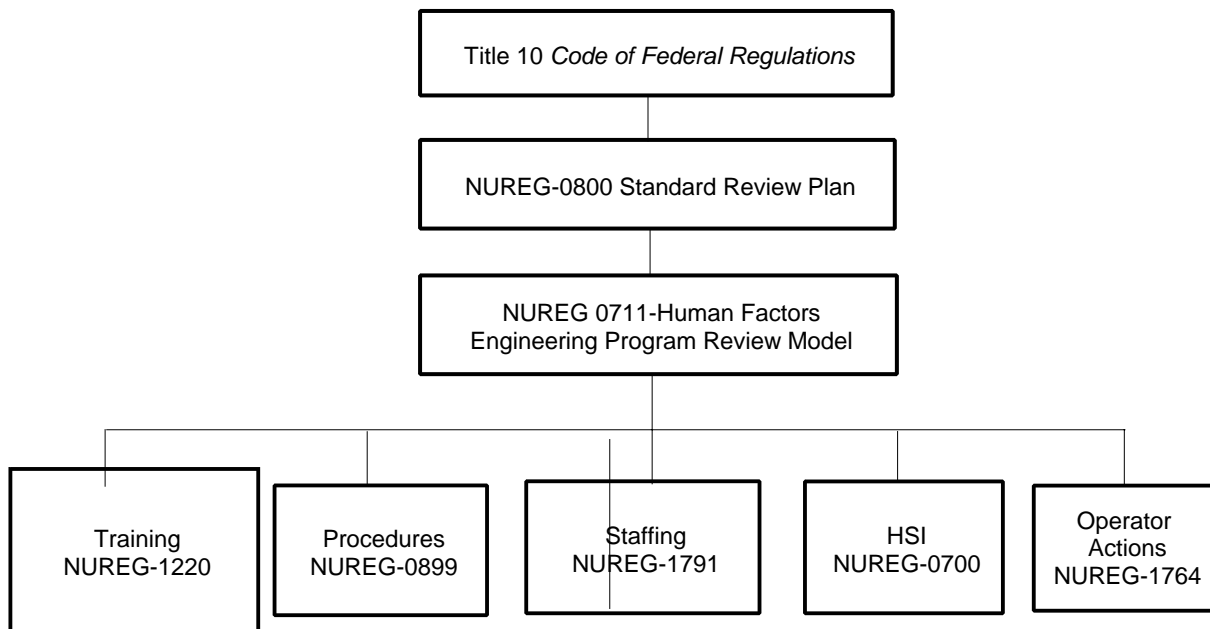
Title 10 *Code of Federal Regulations*

NUREG-0800 Standard Review Plan

NUREG 0711-Human Factors Engineering Program Review Model

Training NUREG-1220

Procedures NUREG-0899

Staffing NUREG-1791

HSI NUREG-0700

Operator Actions NUREG-1764